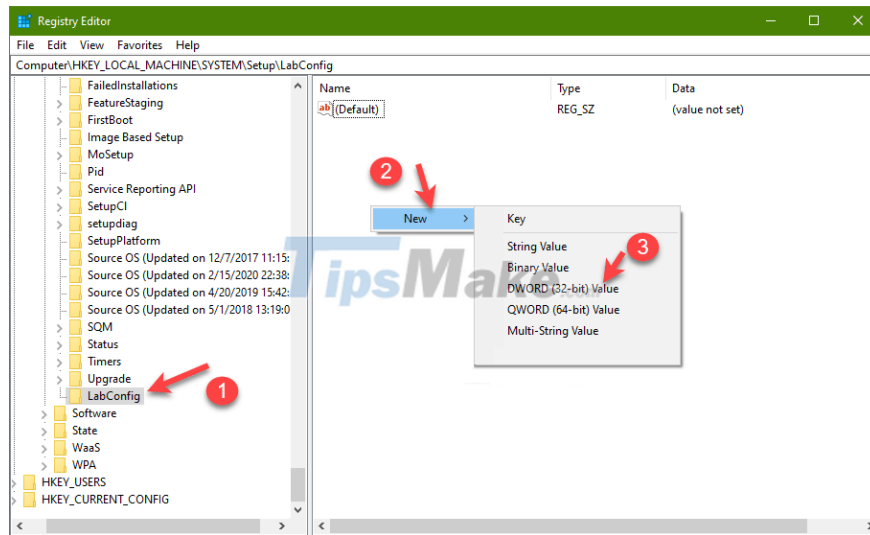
Registry Editor

File Edit View Favorites Help

Computer\HKEY_LOCAL_MACHINE\SYSTEM\Setup\LabConfig

FailedInstallations
FeatureStaging
FirstBoot
Image Based Setup
MoSetup
Pid
Service Reporting API
SetupCI
setupdiag
SetupPlatform
Source OS (Updated on 12/7/2017 11:15:
Source OS (Updated on 2/15/2020 22:38:
Source OS (Updated on 4/20/2019 15:42:
Source OS (Updated on 5/1/2018 13:19:0
SQM
Status
Timers
Upgrade
LabConfig
Software
State
WaaS
WPA
HKEY_USERS
HKEY_CURRENT_CONFIG

| Name | Type | Data |
|---|---|---|
| (Default) | REG_SZ | (value not set) |

2

New >

Key
String Value
Binary Value
DWORD (32-bit) Value
QWORD (64-bit) Value
Multi-String Value

3

1

TipsMake